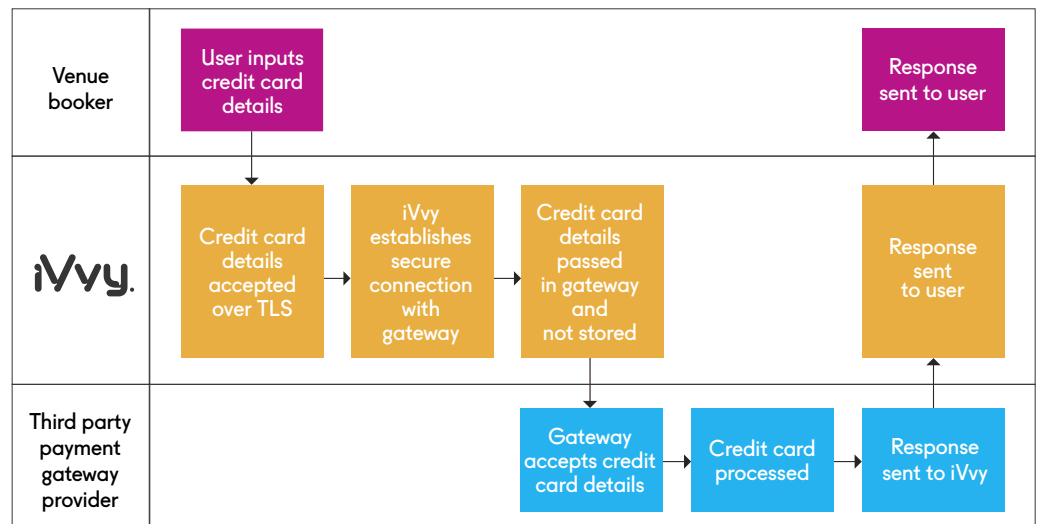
Venue booker

User inputs credit card details

Response sent to user

iVvy.

Credit card details accepted over TLS

iVvy establishes secure connection with gateway

Credit card details passed in gateway and not stored

Response sent to user

Third party payment gateway provider

Gateway accepts credit card details

Credit card processed

Response sent to iVvy